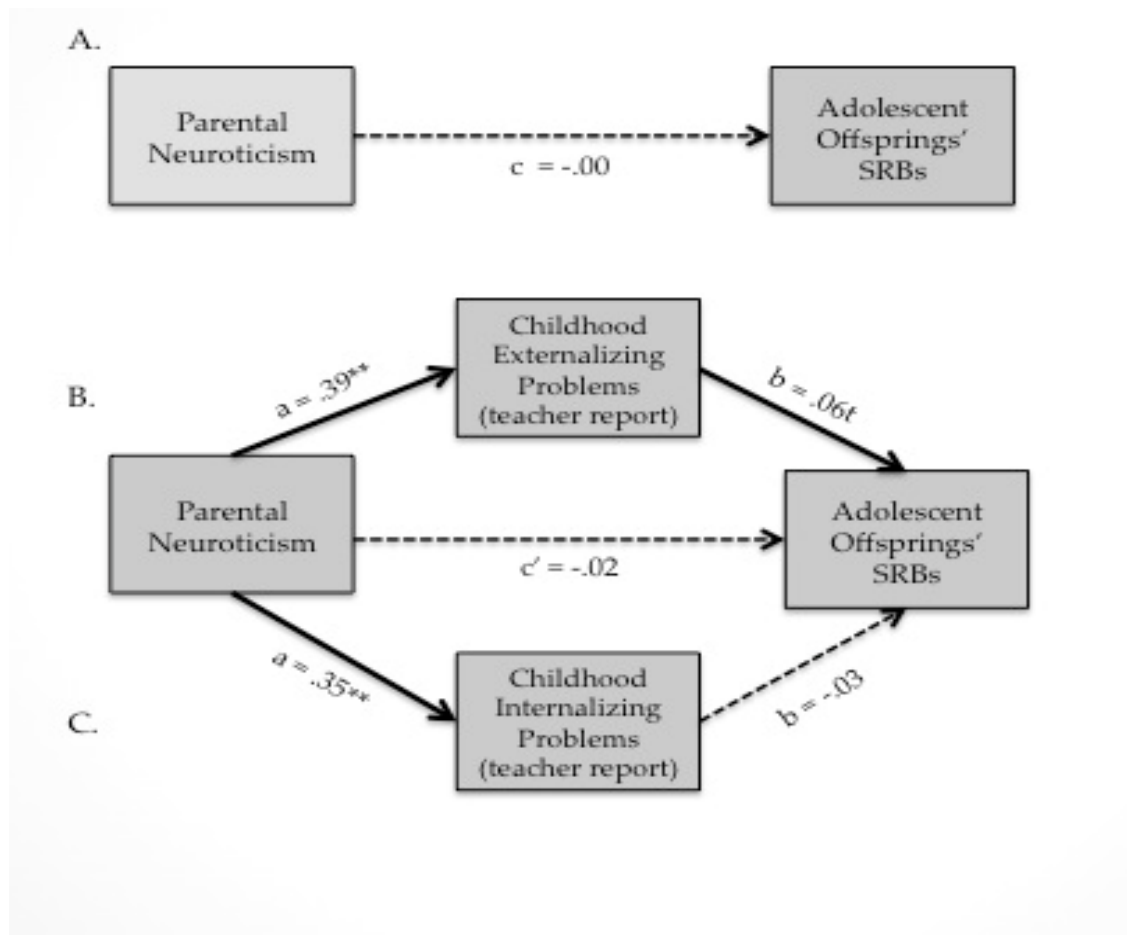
A.

Parental Neuroticism

c = -.00

Adolescent Offsprings' SRBs

B.

a = .39**

Childhood Externalizing Problems (teacher report)

b = .06t

Parental Neuroticism

c' = -.02

Adolescent Offsprings' SRBs

a = .35**

C.

Childhood Internalizing Problems (teacher report)

b = -.03